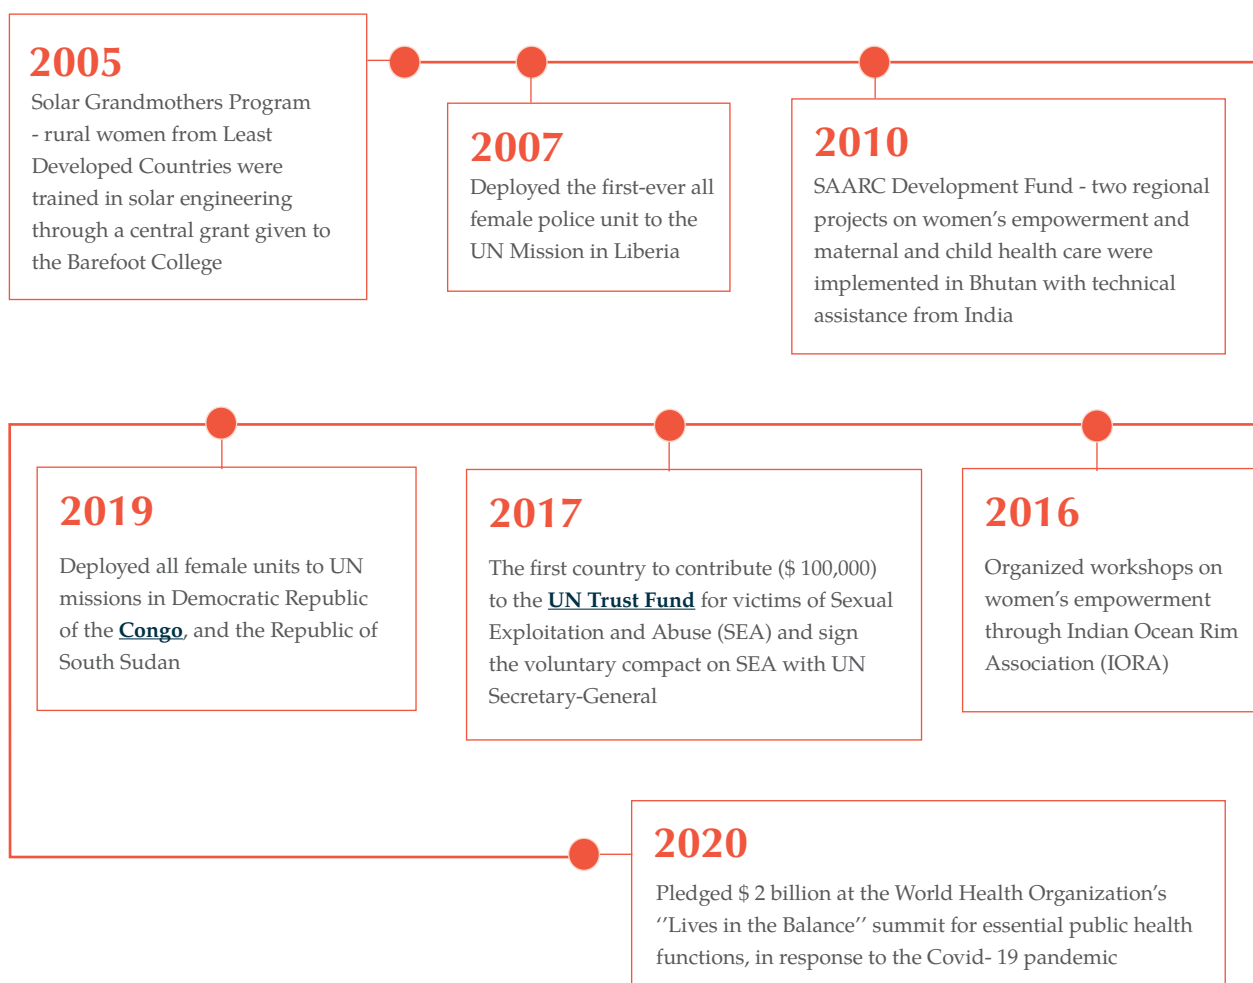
2005
Solar Grandmothers Program - rural women from Least Developed Countries were trained in solar engineering through a central grant given to the Barefoot College

2007
Deployed the first-ever all female police unit to the UN Mission in Liberia

2010
SAARC Development Fund - two regional projects on women's empowerment and maternal and child health care were implemented in Bhutan with technical assistance from India

2019
Deployed all female units to UN missions in Democratic Republic of the Congo, and the Republic of South Sudan

2017
The first country to contribute ($ 100,000) to the UN Trust Fund for victims of Sexual Exploitation and Abuse (SEA) and sign the voluntary compact on SEA with UN Secretary-General

2016
Organized workshops on women's empowerment through Indian Ocean Rim Association (IORA)

2020
Pledged $ 2 billion at the World Health Organization's ''Lives in the Balance'' summit for essential public health functions, in response to the Covid- 19 pandemic